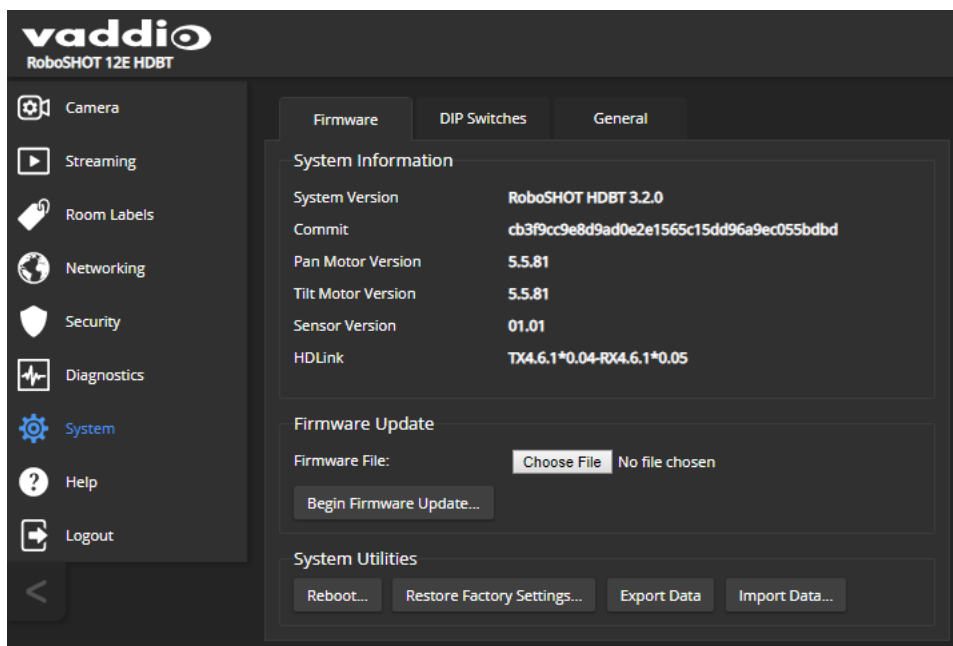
vaddio
RoboSHOT 12E HDBT

Camera
Streaming
Room Labels
Networking
Security
Diagnostics
System
Help
Logout
<

Firmware | DIP Switches | General

System Information

| System Version | RoboSHOT HDBT 3.2.0 |
|---|---|
| Commit | cb3f9cc9e8d9ad0e2e1565c15dd96a9ec055bdbd |
| Pan Motor Version | 5.5.81 |
| Tilt Motor Version | 5.5.81 |
| Sensor Version | 01.01 |
| HDLink | TX4.6.1*0.04-RX4.6.1*0.05 |

Firmware Update
Firmware File: Choose File No file chosen
Begin Firmware Update...

System Utilities
Reboot... Restore Factory Settings... Export Data Import Data...